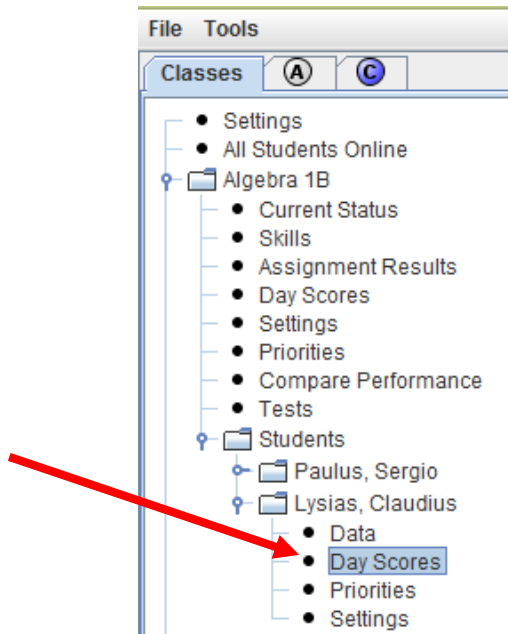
File Tools

Classes A C

Settings
All Students Online
Algebra 1B
Current Status
Skills
Assignment Results
Day Scores
Settings
Priorities
Compare Performance
Tests
Students
Paulus, Sergio
Lysias, Claudius
Data
Day Scores
Priorities
Settings